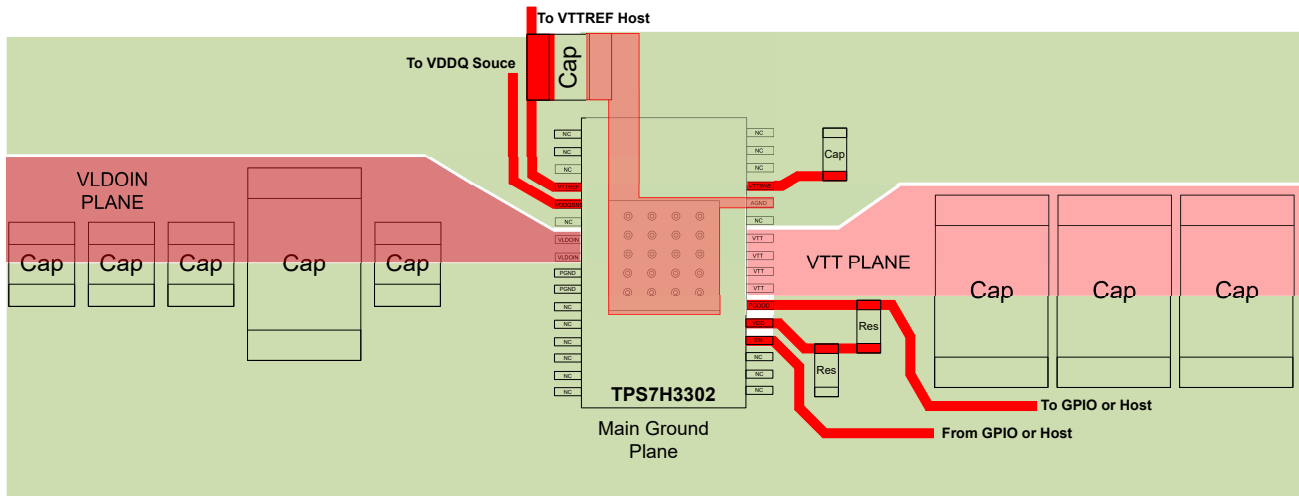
To VTTREF Host

To VDDQ Souce

Cap

NC
NC
NC
VLDOIN
VDDQSNS
NC
VLDOIN
VLDOIN
PGND
PGND
NC
NC
NC
NC
NC
NC

NC
NC
NC
VTTREF
AGND
NC
VTT
VTT
VTT
VTT
PGOOD
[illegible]
EN
NC
NC
NC

Cap

VLDOIN PLANE

Cap Cap Cap Cap Cap

VTT PLANE

Cap Cap Cap

Res

Res

TPS7H3302

Main Ground Plane

To GPIO or Host

From GPIO or Host